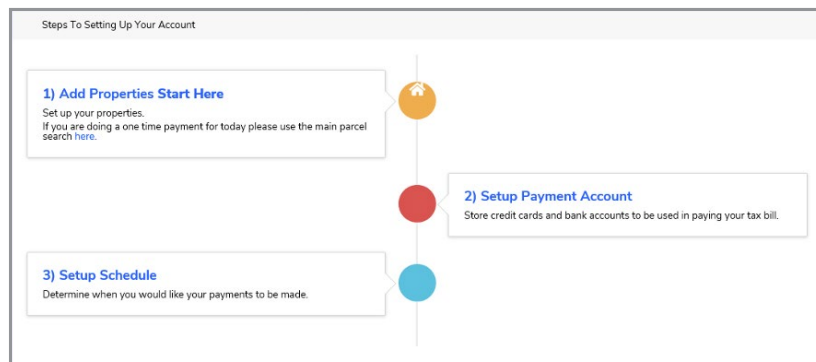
Steps To Setting Up Your Account

1) Add Properties Start Here

Set up your properties.
If you are doing a one time payment for today please use the main parcel search here.

2) Setup Payment Account

Store credit cards and bank accounts to be used in paying your tax bill.

3) Setup Schedule

Determine when you would like your payments to be made.